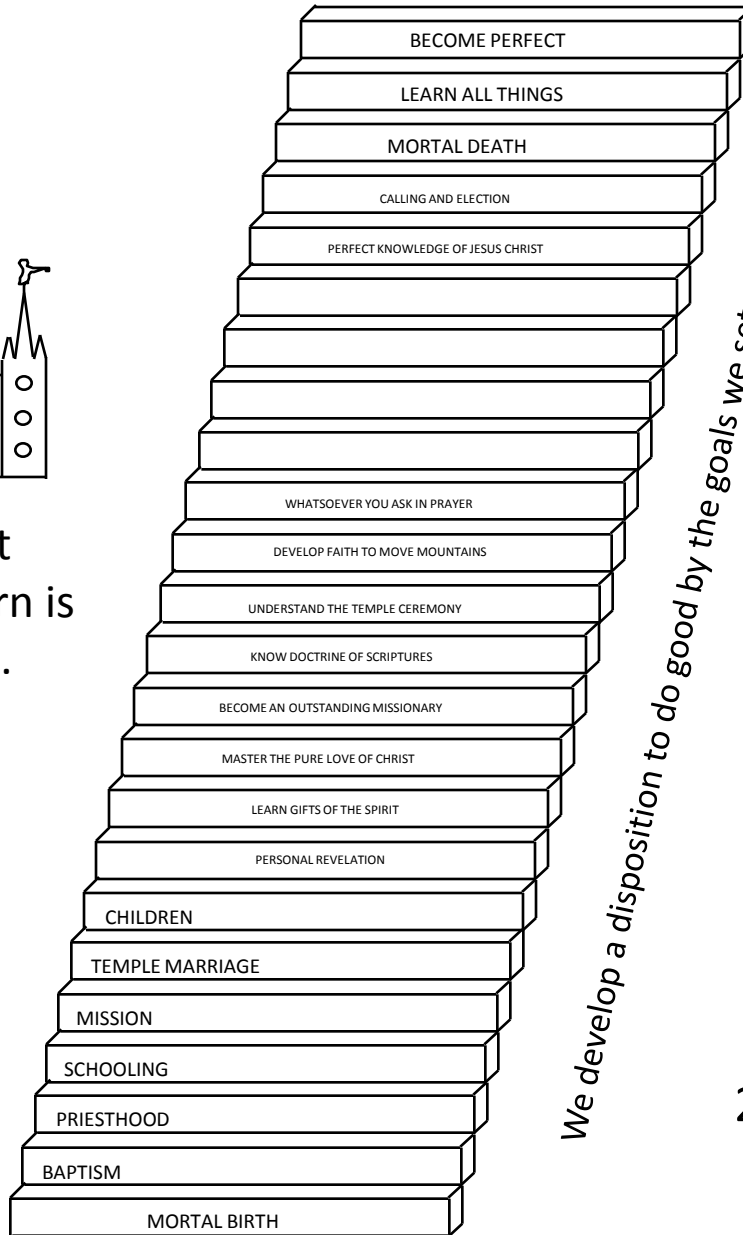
BECOME PERFECT
LEARN ALL THINGS
MORTAL DEATH
CALLING AND ELECTION
PERFECT KNOWLEDGE OF JESUS CHRIST
WHATSOEVER YOU ASK IN PRAYER
DEVELOP FAITH TO MOVE MOUNTAINS
UNDERSTAND THE TEMPLE CEREMONY
KNOW DOCTRINE OF SCRIPTURES
BECOME AN OUTSTANDING MISSIONARY
MASTER THE PURE LOVE OF CHRIST
LEARN GIFTS OF THE SPIRIT
PERSONAL REVELATION
CHILDREN
TEMPLE MARRIAGE
MISSION
SCHOOLING
PRIESTHOOD
BAPTISM
MORTAL BIRTH

t
rn is
.

We develop a disposition to do good by the goals we set

2